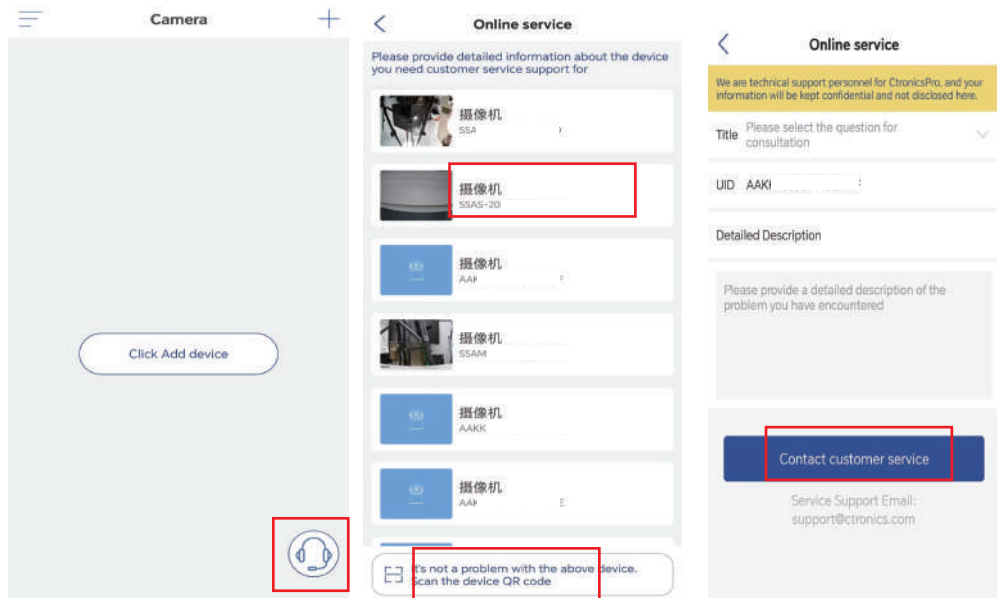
Camera

Click Add device

Online service

Please provide detailed information about the device you need customer service support for

摄像机
SSAS

摄像机
SSAS-20

摄像机
AAK

摄像机
SSAM

摄像机
AAKK

摄像机
AAK

It's not a problem with the above device. Scan the device QR code

Online service

We are technical support personnel for CtronicsPro, and your information will be kept confidential and not disclosed here.

Title Please select the question for consultation

UID AAKI

Detailed Description

Please provide a detailed description of the problem you have encountered

Contact customer service

Service Support Email: support@ctronics.com